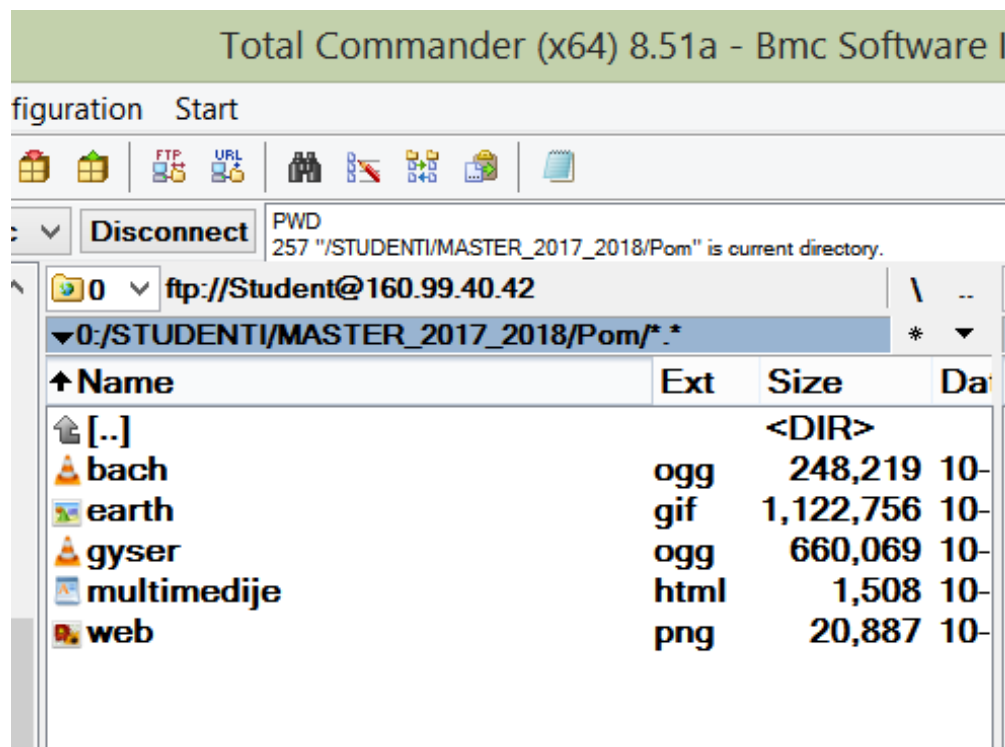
Total Commander (x64) 8.51a - Bmc Software I

figuration Start

FTP URL

c Disconnect

PWD
257 "/STUDENTI/MASTER_2017_2018/Pom" is current directory.

0 ftp://Student@160.99.40.42

\ ..

0:/STUDENTI/MASTER_2017_2018/Pom/*.*

*

| Name | Ext | Size | Dat |
|---|---|---|---|
| [..] | | <DIR> | |
| bach | ogg | 248,219 | 10- |
| earth | gif | 1,122,756 | 10- |
| gyser | ogg | 660,069 | 10- |
| multimedije | html | 1,508 | 10- |
| web | png | 20,887 | 10- |